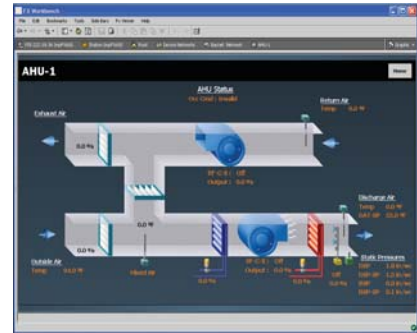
AHU-1

Home

AHU Status

Exhaust Air

0.0 %

Return Air
Temp: 0.0 °F

Discharge Air
Temp: 0.0 °F

0.0 %

0.0 %

Outside Air
Temp: 0.0 °F

Mixed Air

Output: 0.0 %

Output: 0.0 %

0.0 %

0.0 %

Off

Static Pressures